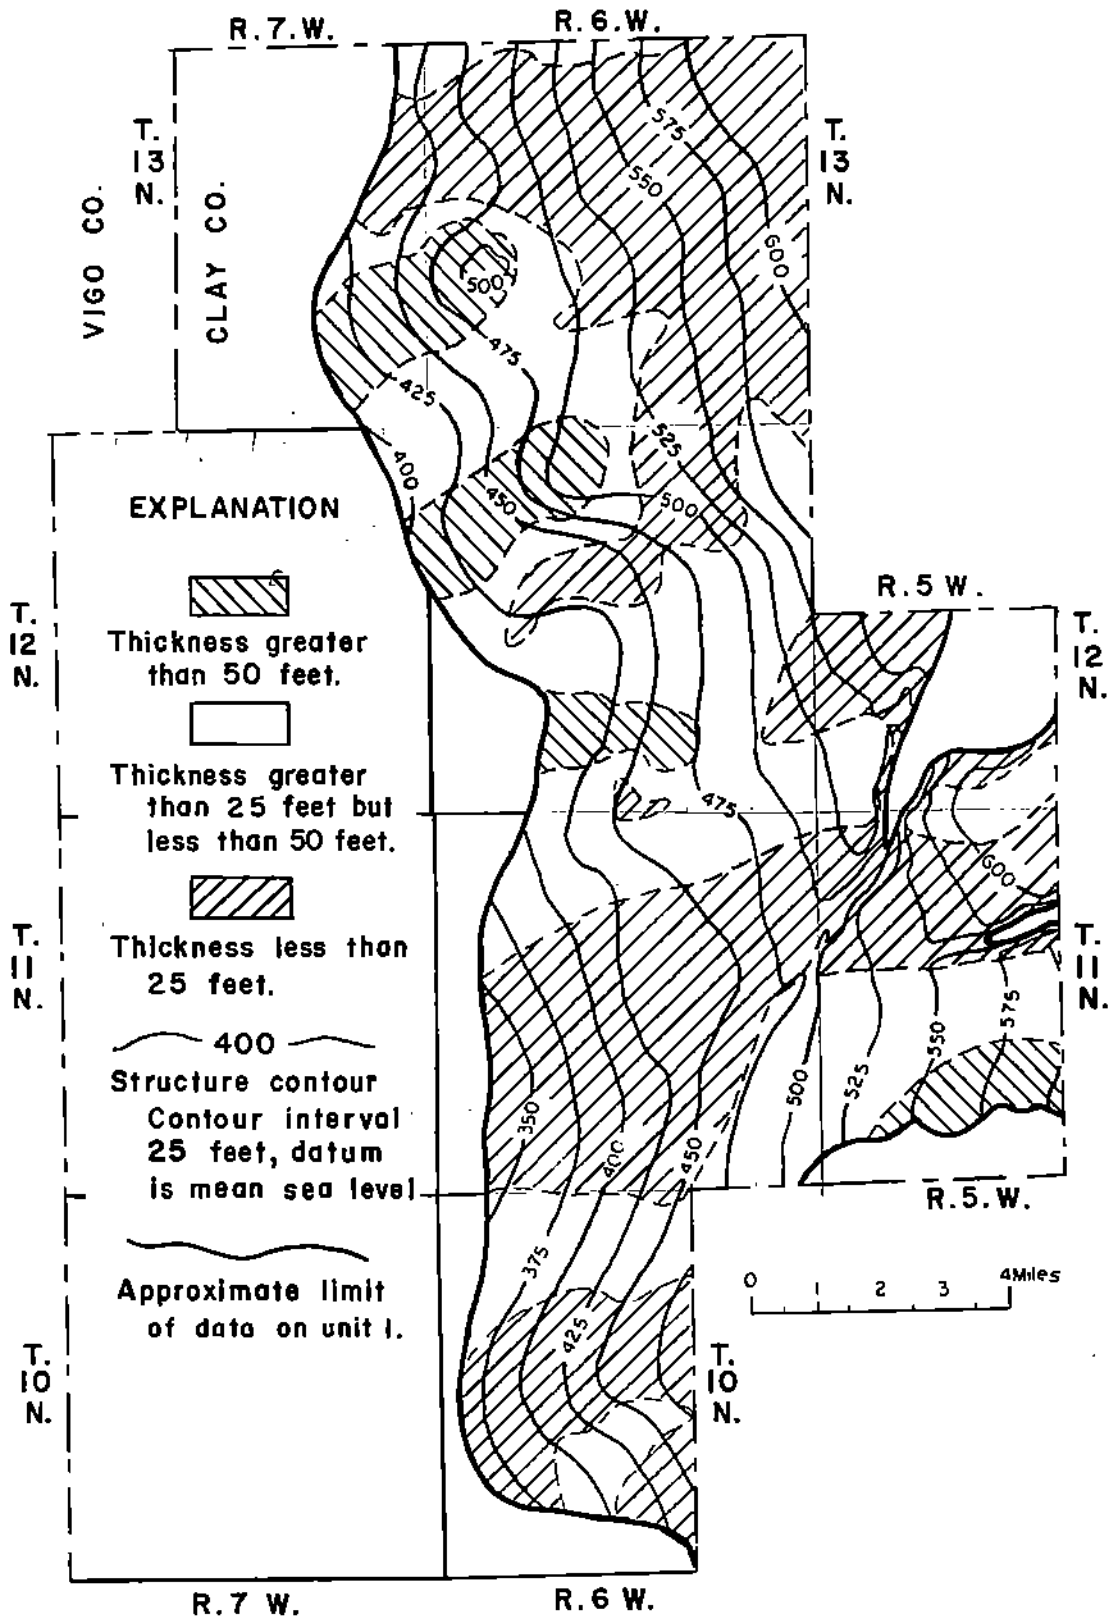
R. 7. W.
R. 6. W.
T. 13 N.
T. 13 N.
VIGO CO.
CLAY CO.
575
550
600
500
475
425
400
525
450
500
EXPLANATION
Thickness greater than 50 feet.
Thickness greater than 25 feet but less than 50 feet.
Thickness less than 25 feet.
400
Structure contour
Contour interval 25 feet, datum is mean sea level
Approximate limit of data on unit I.
T. 12 N.
R. 5 W.
T. 12 N.
475
600
T. 11 N.
T. 11 N.
575
550
525
500
350
400
450
R. 5. W.
0 1 2 3 4 Miles
375
425
T. 10 N.
T. 10 N.
R. 7 W.
R. 6 W.